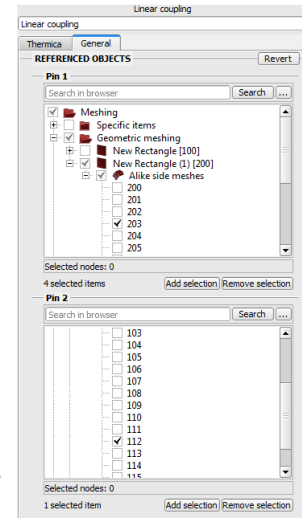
Linear coupling

Linear coupling

Thermica General

REFERENCED OBJECTS Revert

Pin 1

Search in browser Search ...

Meshing
Specific items
Geometric meshing
New Rectangle [100]
New Rectangle (1) [200]
Alike side meshes
200
201
202
203
204
205

Selected nodes: 0

4 selected items Add selection Remove selection

Pin 2

Search in browser Search ...

103
104
105
106
107
108
109
110
111
112
113
114
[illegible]

Selected nodes: 0

1 selected item Add selection Remove selection